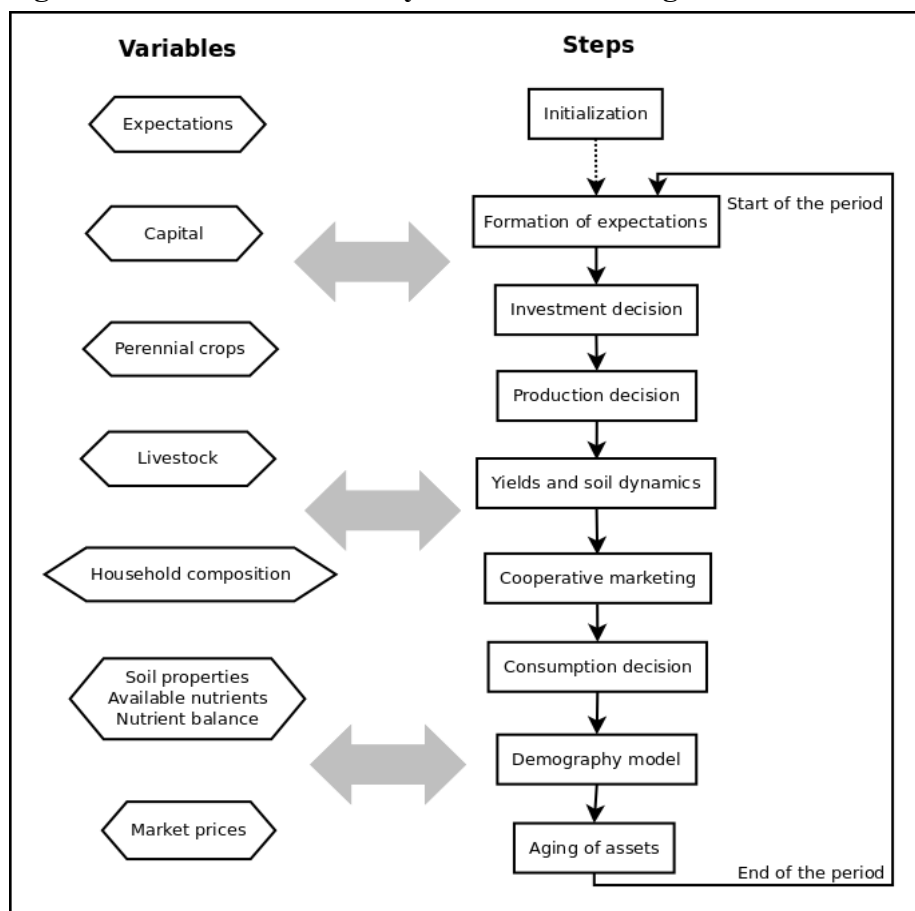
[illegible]

Variables

Expectations

Capital

Perennial crops

Livestock

Household composition

Soil properties
Available nutrients
Nutrient balance

Market prices

Steps

Initialization

Start of the period

Formation of expectations

Investment decision

Production decision

Yields and soil dynamics

Cooperative marketing

Consumption decision

Demography model

Aging of assets

End of the period